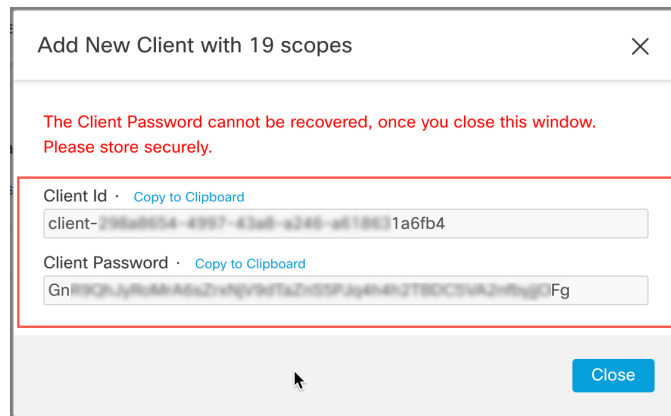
Add New Client with 19 scopes

The Client Password cannot be recovered, once you close this window. Please store securely.

Client Id · Copy to Clipboard

client-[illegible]1a6fb4

Client Password · Copy to Clipboard

Gn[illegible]Fg

Close